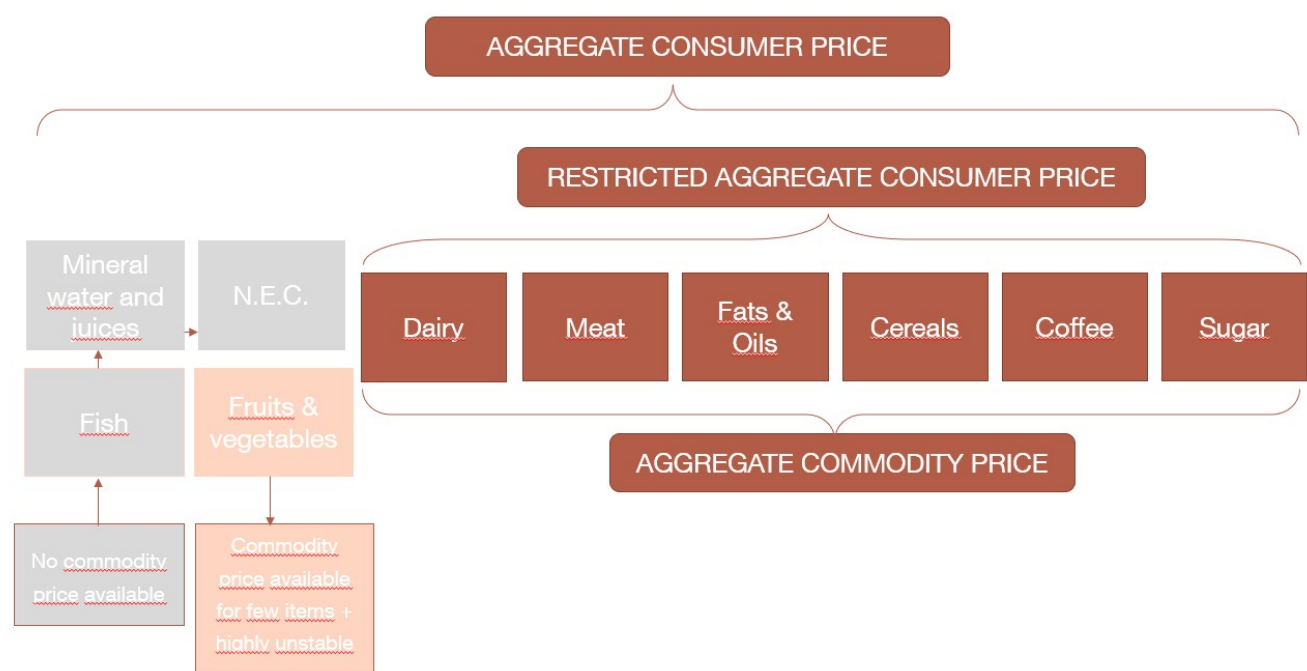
AGGREGATE CONSUMER PRICE

RESTRICTED AGGREGATE CONSUMER PRICE

Mineral water and juices

N.E.C.

Dairy

Meat

Fats & Oils

Cereals

Coffee

Sugar

Fish

Fruits & vegetables

AGGREGATE COMMODITY PRICE

No commodity price available

Commodity price available for few items + highly unstable